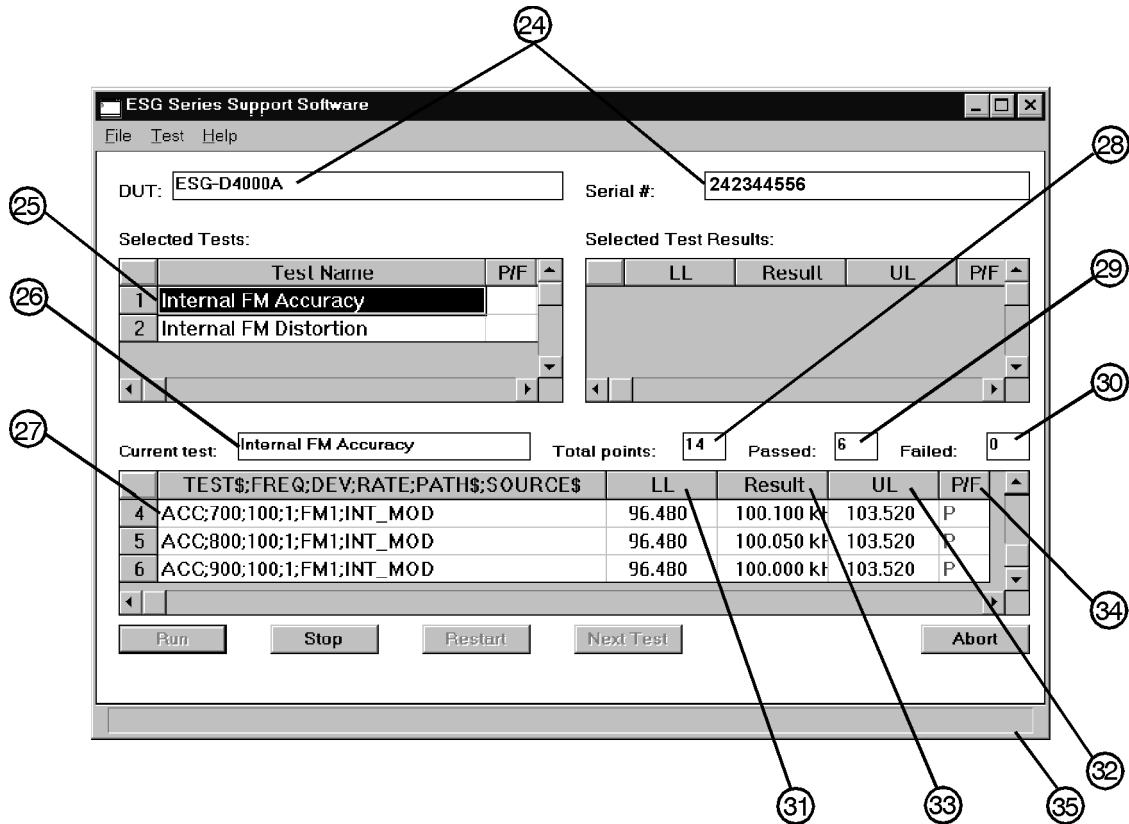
24

ESG Series Support Software

File Test Help

DUT: ESG-D4000A

Serial #: 242344556

28

25

Selected Tests:

Selected Test Results:

| | Test Name | P/F |
|---|---|---|
| 1 | Internal FM Accuracy | |
| 2 | Internal FM Distortion | |

| | LL | Result | UL | P/F |
|---|---|---|---|---|

29

26

30

27

Current test: Internal FM Accuracy

Total points: 14

Passed: 6

Failed: 0

| | TEST$;FREQ;DEV;RATE;PATH$;SOURCE$ | LL | Result | UL | P/F |
|---|---|---|---|---|---|
| 4 | ACC;700;100;1;FM1;INT_MOD | 96.480 | 100.100 kH | 103.520 | P |
| 5 | ACC;800;100;1;FM1;INT_MOD | 96.480 | 100.050 kH | 103.520 | P |
| 6 | ACC;900;100;1;FM1;INT_MOD | 96.480 | 100.000 kH | 103.520 | P |

34

Run Stop Restart Next Test Abort

32

31

33

35